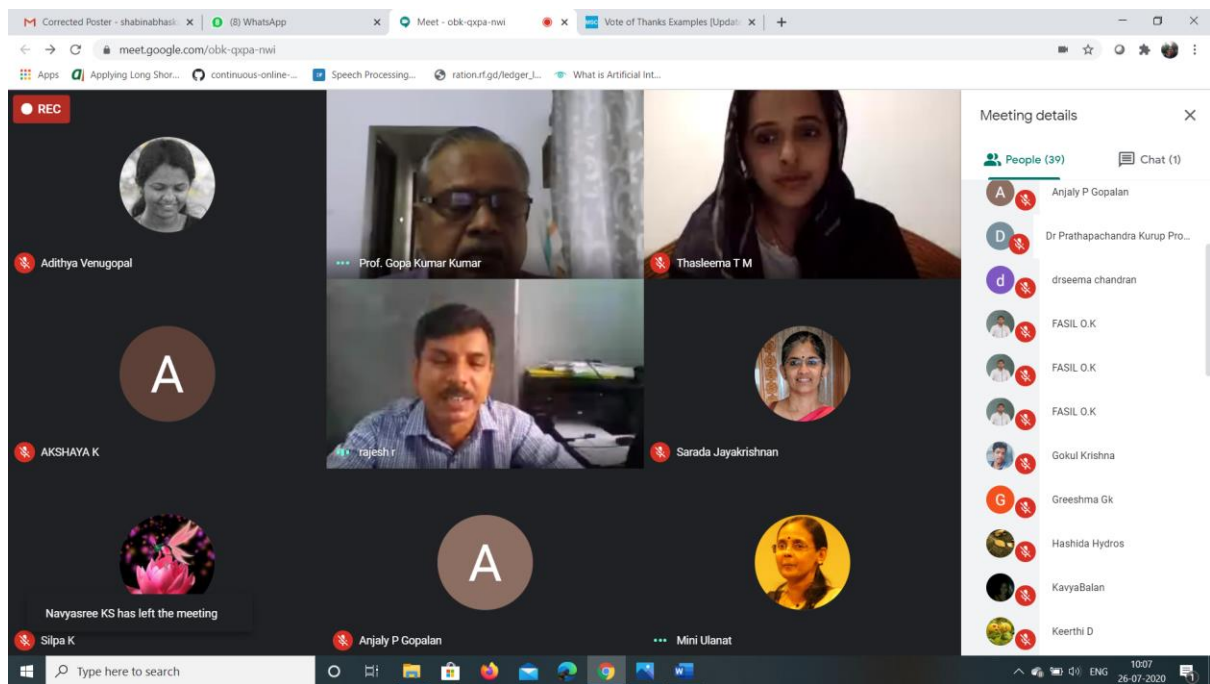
Corrected Poster - shabinabhask ×
(8) WhatsApp ×
Meet - obk-qxpa-nwi ×
Vote of Thanks Examples [Updat ×
+

meet.google.com/obk-qxpa-nwi

Apps
Applying Long Shor...
continuous-online-...
Speech Processing...
ration.rf.gd/ledger_l...
What is Artificial Int...

REC

Adithya Venugopal

Prof. Gopa Kumar Kumar

Thasleema T M

A

AKSHAYA K

rajesh r

Sarada Jayakrishnan

Navyasree KS has left the meeting

Silpa K

A

Anjaly P Gopalan

Mini Ulanat

Meeting details

People (39)

Chat (1)

A Anjaly P Gopalan

D Dr Prathapachandra Kurup Pro...

d drseema chandran

FASIL O.K

FASIL O.K

FASIL O.K

Gokul Krishna

G Greeshma Gk

Hashida Hydros

KavyaBalan

Keerthi D

Type here to search

ENG 10:07 26-07-2020